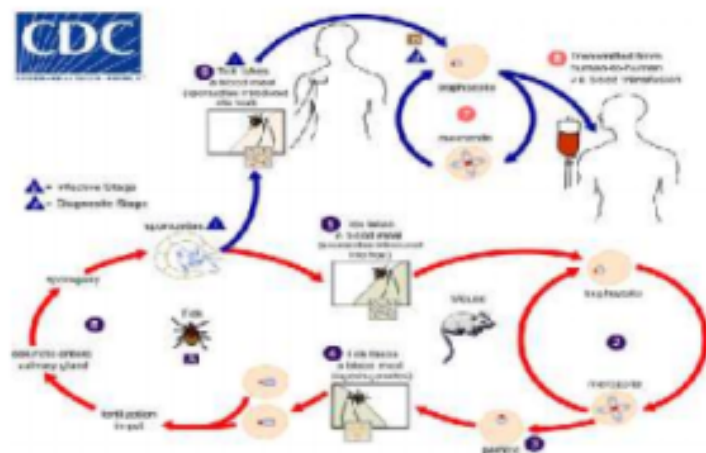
CDC

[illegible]

Tick takes a blood meal (sporozoites introduced into host)

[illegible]

trophozoite

merozoite

Transmitted from human-to-human via blood transfusion

= Infective Stage
= Diagnostic Stage

sporozoites

Tick takes a blood meal (sporozoites introduced into host)

sporogony

Tick

trophozoite

Mouse

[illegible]

gametes enter salivary gland

fertilization in gut

Tick takes a blood meal (ingests gametes)

merozoite

gamete